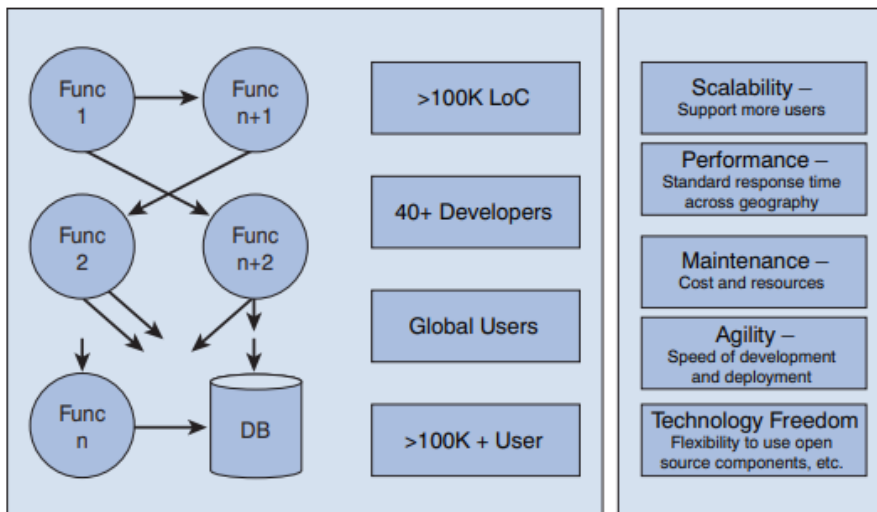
Func 1

Func n+1

Func 2

Func n+2

Func n

DB

>100K LoC

40+ Developers

Global Users

>100K + User

Scalability – Support more users

Performance – Standard response time across geography

Maintenance – Cost and resources

Agility – Speed of development and deployment

Technology Freedom Flexibility to use open source components, etc.